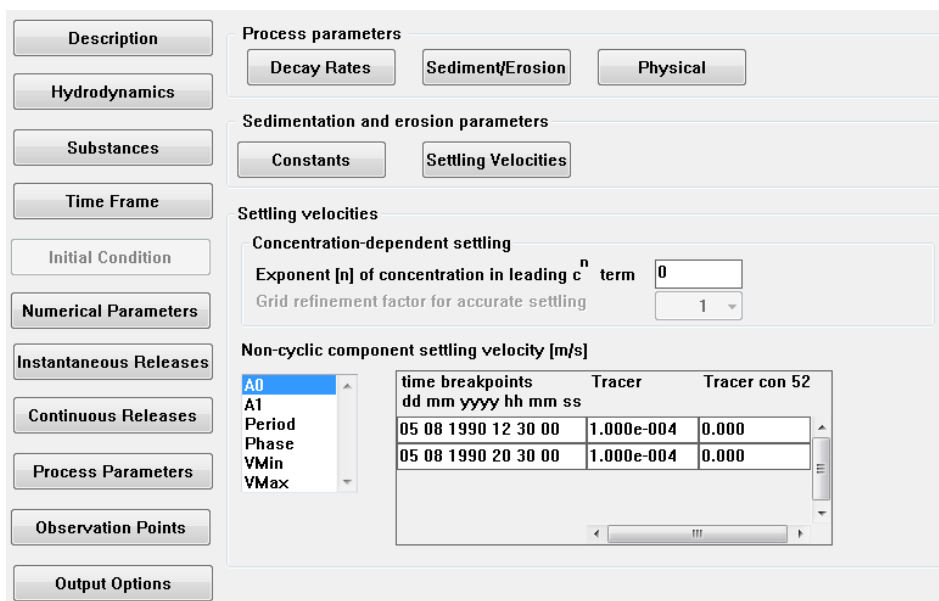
Description
Hydrodynamics
Substances
Time Frame
Initial Condition
Numerical Parameters
Instantaneous Releases
Continuous Releases
Process Parameters
Observation Points
Output Options

Process parameters
Decay Rates
Sediment/Erosion
Physical

Sedimentation and erosion parameters
Constants
Settling Velocities

Settling velocities
Concentration-dependent settling
Exponent [n] of concentration in leading $c^n$ term 0
Grid refinement factor for accurate settling 1

Non-cyclic component settling velocity [m/s]

A0
A1
Period
Phase
VMin
VMax

| time breakpoints dd mm yyyy hh mm ss | Tracer | Tracer con 52 |
|---|---|---|
| 05 08 1990 12 30 00 | 1.000e-004 | 0.000 |
| 05 08 1990 20 30 00 | 1.000e-004 | 0.000 |